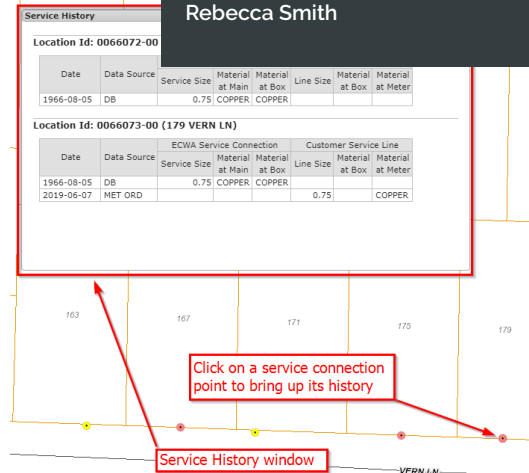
Service History

Rebecca Smith

Location Id: 0066072-00

| Date | Data Source | Service Size | Material at Main | Material at Box | Line Size | Material at Box | Material at Meter |
|---|---|---|---|---|---|---|---|
| 1966-08-05 | DB | 0.75 | COPPER | COPPER | | | |

Location Id: 0066073-00 (179 VERN LN)

| Date | Data Source | ECWA Service Connection | | | Customer Service Line | | |
|---|---|---|---|---|---|---|---|
| | | Service Size | Material at Main | Material at Box | Line Size | Material at Box | Material at Meter |
| 1966-08-05 | DB | 0.75 | COPPER | COPPER | | | |
| 2019-06-07 | MET ORD | | | | 0.75 | | COPPER |

163

167

171

175

179

Click on a service connection point to bring up its history

Service History window

VERN LN